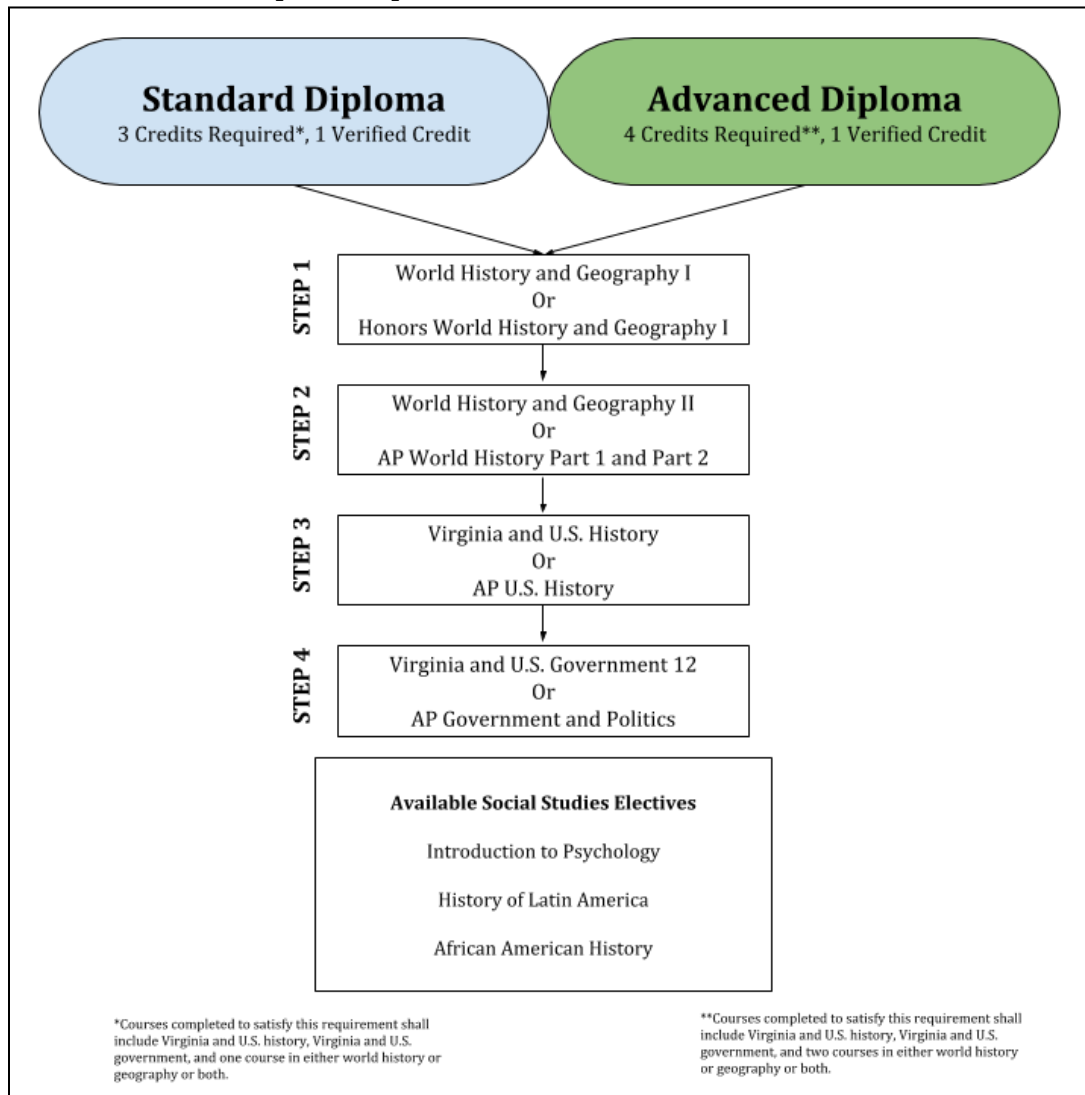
**Standard Diploma**
3 Credits Required*, 1 Verified Credit

**Advanced Diploma**
4 Credits Required**, 1 Verified Credit

STEP 1
World History and Geography I
Or
Honors World History and Geography I

STEP 2
World History and Geography II
Or
AP World History Part 1 and Part 2

STEP 3
Virginia and U.S. History
Or
AP U.S. History

STEP 4
Virginia and U.S. Government 12
Or
AP Government and Politics

**Available Social Studies Electives**

Introduction to Psychology

History of Latin America

African American History

*Courses completed to satisfy this requirement shall include Virginia and U.S. history, Virginia and U.S. government, and one course in either world history or geography or both.

**Courses completed to satisfy this requirement shall include Virginia and U.S. history, Virginia and U.S. government, and two courses in either world history or geography or both.